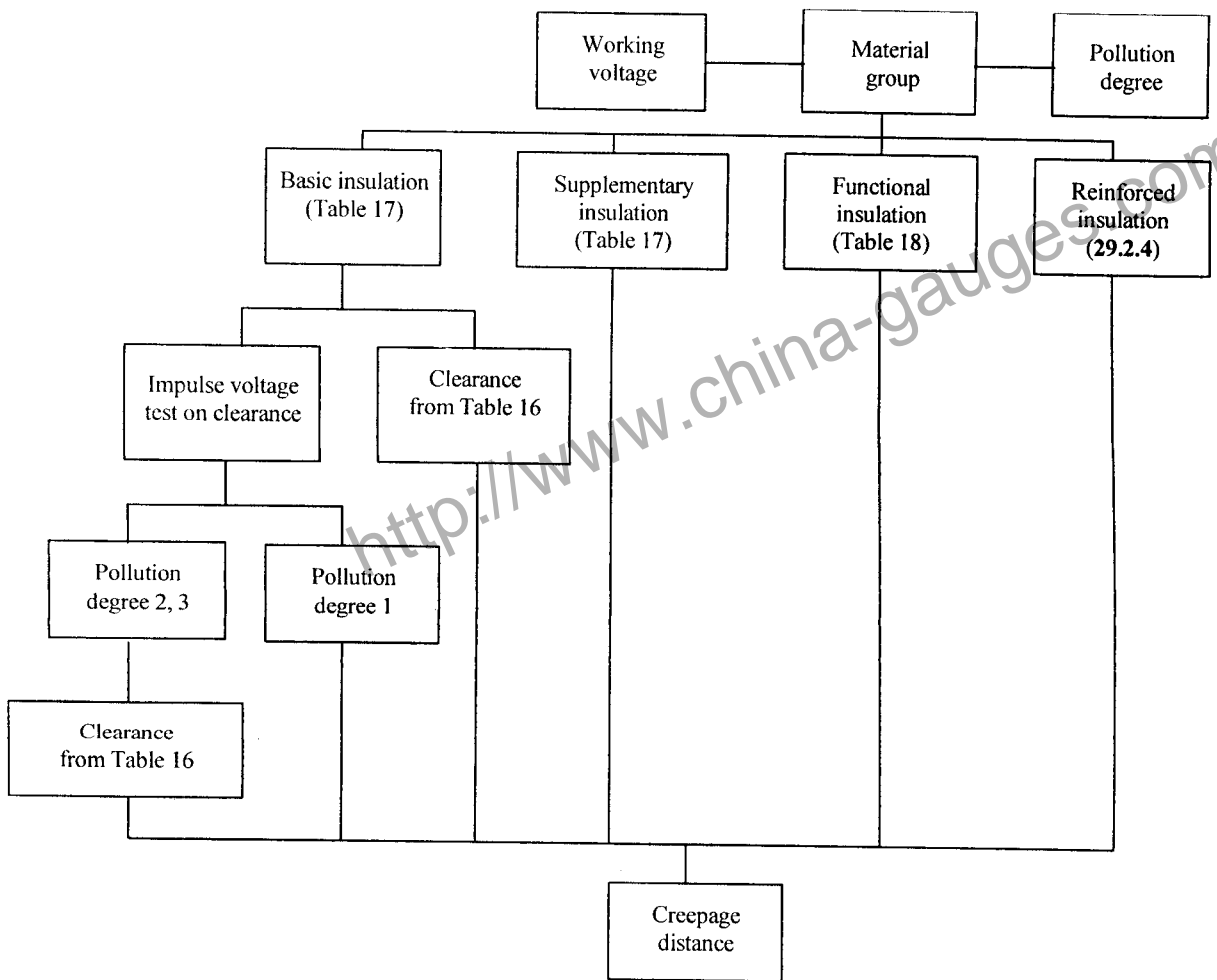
Working voltage

Material group

Pollution degree

Basic insulation (Table 17)

Supplementary insulation (Table 17)

Functional insulation (Table 18)

Reinforced insulation (29.2.4)

Impulse voltage test on clearance

Clearance from Table 16

Pollution degree 2, 3

Pollution degree 1

Clearance from Table 16

Creepage distance

http://www.china-gauges.com